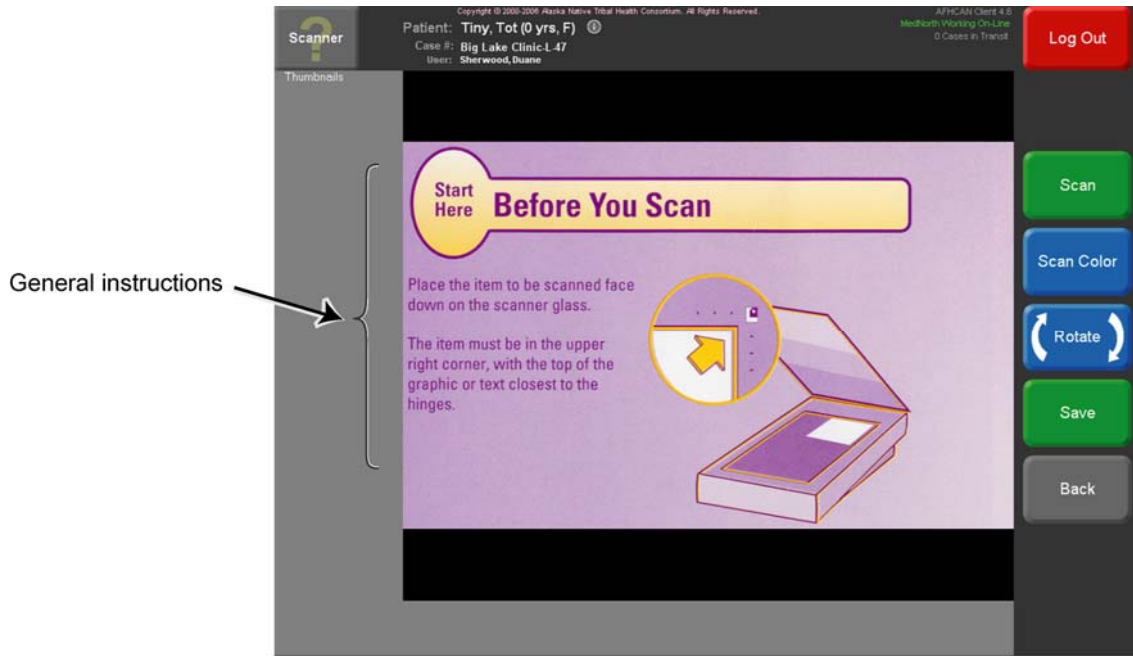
Scanner

Thumbnails

Copyright © 2000-2006 Alaska Native Tribal Health Consortium. All Rights Reserved.

Patient: Tiny, Tot (0 yrs, F)

Case #: Big Lake Clinic-L47

User: Sherwood, Duane

AFHCAN Client 4.6

MedNorth Working On-Line

0 Cases in Transit

Log Out

General instructions

Start Here Before You Scan

Place the item to be scanned face down on the scanner glass.

The item must be in the upper right corner, with the top of the graphic or text closest to the hinges.

Scan

Scan Color

Rotate

Save

Back